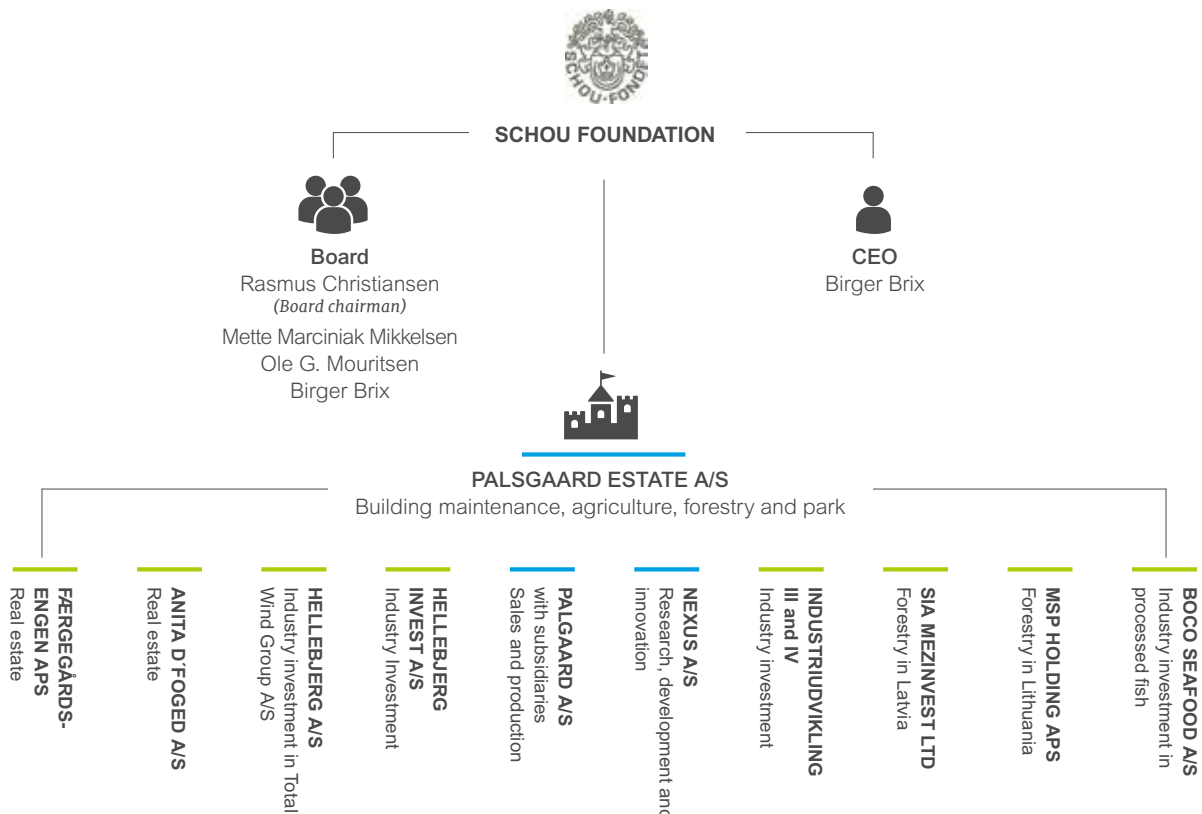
SCHOU-FONDET

SCHOU FOUNDATION

Board
Rasmus Christiansen
(Board chairman)
Mette Marciniak Mikkelsen
Ole G. Mouritsen
Birger Brix

CEO
Birger Brix

PALSGAARD ESTATE A/S
Building maintenance, agriculture, forestry and park

FÆRGEGÅRDS-ENGEN APS
Real estate

ANITA D'FOGED A/S
Real estate

HELLEBJERG A/S
Industry investment in Total Wind Group A/S

HELLEBJERG INVEST A/S
Industry Investment

PALGAARD A/S
with subsidiaries
Sales and production

NEXUS A/S
Research, development and innovation

INDUSTRIUDVIKLING III and IV
Industry investment

SIA MEZINVEST LTD
Forestry in Latvia

MSP HOLDING APS
Forestry in Lithuania

BOCO SEAFOOD A/S
Industry investment in processed fish